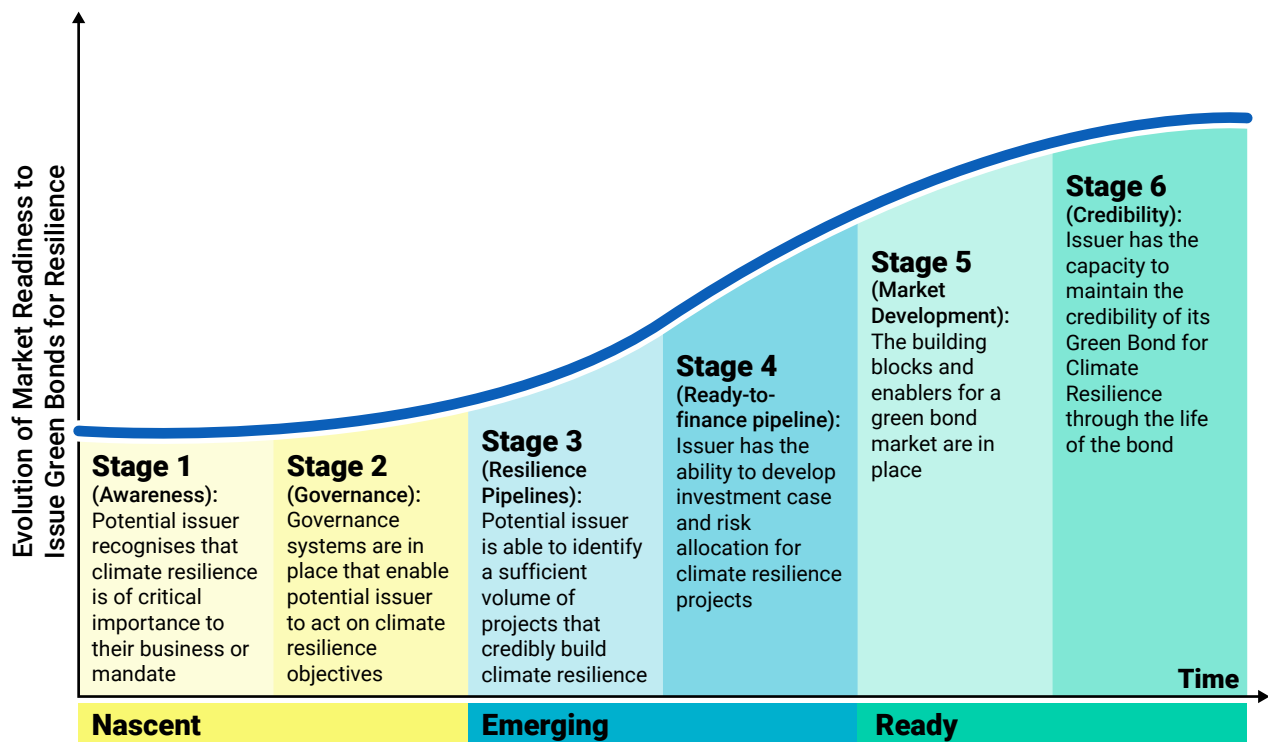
Evolution of Market Readiness to Issue Green Bonds for Resilience

Stage 1
(Awareness):
Potential issuer recognises that climate resilience is of critical importance to their business or mandate

Stage 2
(Governance):
Governance systems are in place that enable potential issuer to act on climate resilience objectives

Stage 3
(Resilience Pipelines):
Potential issuer is able to identify a sufficient volume of projects that credibly build climate resilience

Stage 4
(Ready-to-finance pipeline):
Issuer has the ability to develop investment case and risk allocation for climate resilience projects

Stage 5
(Market Development):
The building blocks and enablers for a green bond market are in place

Stage 6
(Credibility):
Issuer has the capacity to maintain the credibility of its Green Bond for Climate Resilience through the life of the bond

Time

Nascent

Emerging

Ready